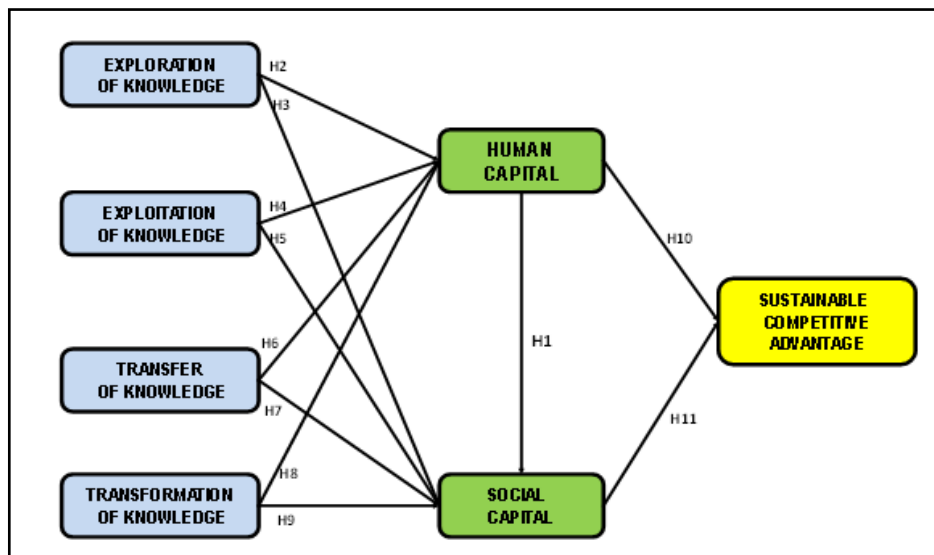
EXPLORATION OF KNOWLEDGE

H2

H3

EXPLOITATION OF KNOWLEDGE

H4

H5

TRANSFER OF KNOWLEDGE

H6

H7

TRANSFORMATION OF KNOWLEDGE

H8

H9

HUMAN CAPITAL

H1

SOCIAL CAPITAL

H10

H11

SUSTAINABLE COMPETITIVE ADVANTAGE